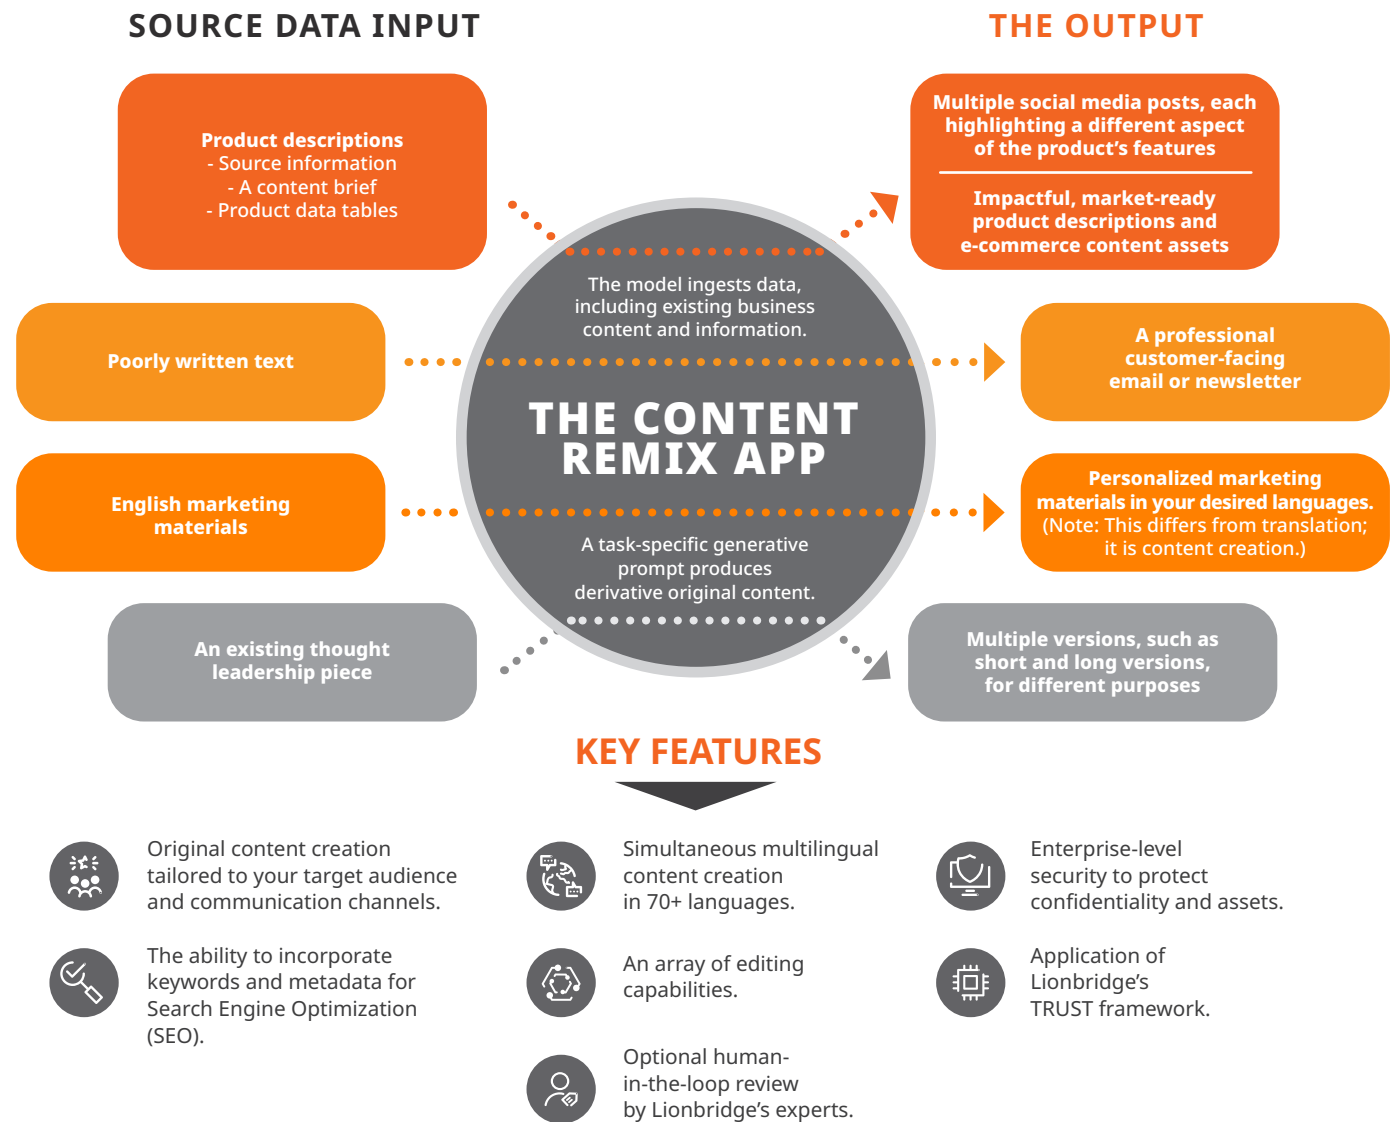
SOURCE DATA INPUT

THE OUTPUT

Product descriptions
- Source information
- A content brief
- Product data tables

Poorly written text

English marketing materials

An existing thought leadership piece

The model ingests data, including existing business content and information.

THE CONTENT REMIX APP

A task-specific generative prompt produces derivative original content.

Multiple social media posts, each highlighting a different aspect of the product's features

Impactful, market-ready product descriptions and e-commerce content assets

A professional customer-facing email or newsletter

Personalized marketing materials in your desired languages. (Note: This differs from translation; it is content creation.)

Multiple versions, such as short and long versions, for different purposes

KEY FEATURES

Original content creation tailored to your target audience and communication channels.

The ability to incorporate keywords and metadata for Search Engine Optimization (SEO).

Simultaneous multilingual content creation in 70+ languages.

An array of editing capabilities.

Optional human-in-the-loop review by Lionbridge's experts.

Enterprise-level security to protect confidentiality and assets.

Application of Lionbridge's TRUST framework.